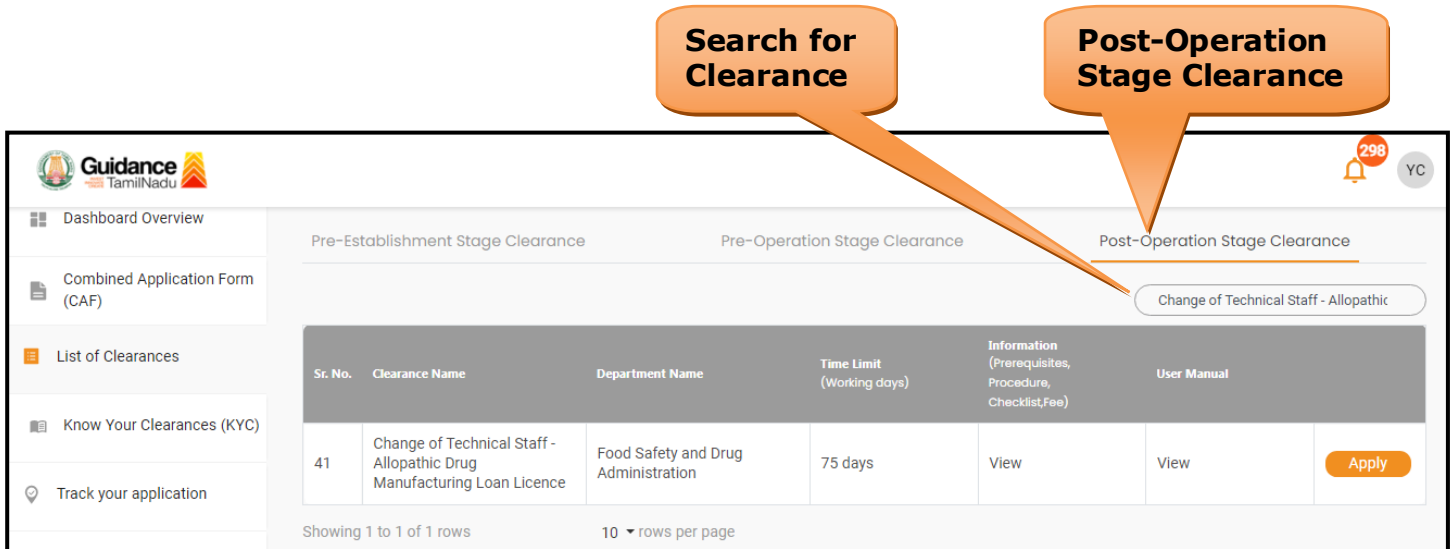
Search for Clearance

Post-Operation Stage Clearance

Guidance TamilNadu

298

YC

Dashboard Overview

Combined Application Form (CAF)

List of Clearances

Know Your Clearances (KYC)

Track your application

Pre-Establishment Stage Clearance

Pre-Operation Stage Clearance

Post-Operation Stage Clearance

Change of Technical Staff - Allopathic

| Sr. No. | Clearance Name | Department Name | Time Limit (Working days) | Information (Prerequisites, Procedure, Checklist,Fee) | User Manual | |
|---|---|---|---|---|---|---|
| 41 | Change of Technical Staff - Allopathic Drug Manufacturing Loan Licence | Food Safety and Drug Administration | 75 days | View | View | Apply |

Showing 1 to 1 of 1 rows

10 rows per page